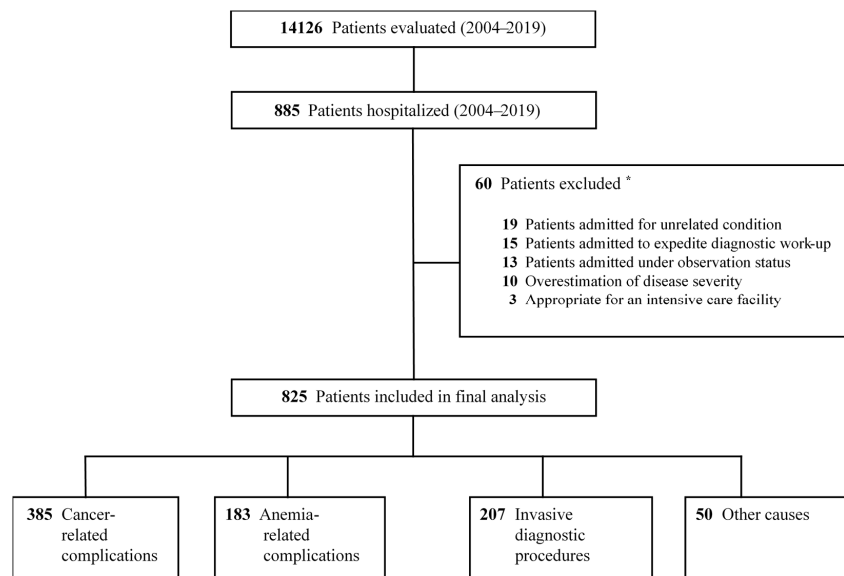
**14126** Patients evaluated (2004–2019)

**885** Patients hospitalized (2004–2019)

**60** Patients excluded *

**19** Patients admitted for unrelated condition
**15** Patients admitted to expedite diagnostic work-up
**13** Patients admitted under observation status
**10** Overestimation of disease severity
**3** Appropriate for an intensive care facility

**825** Patients included in final analysis

**385** Cancer-related complications

**183** Anemia-related complications

**207** Invasive diagnostic procedures

**50** Other causes